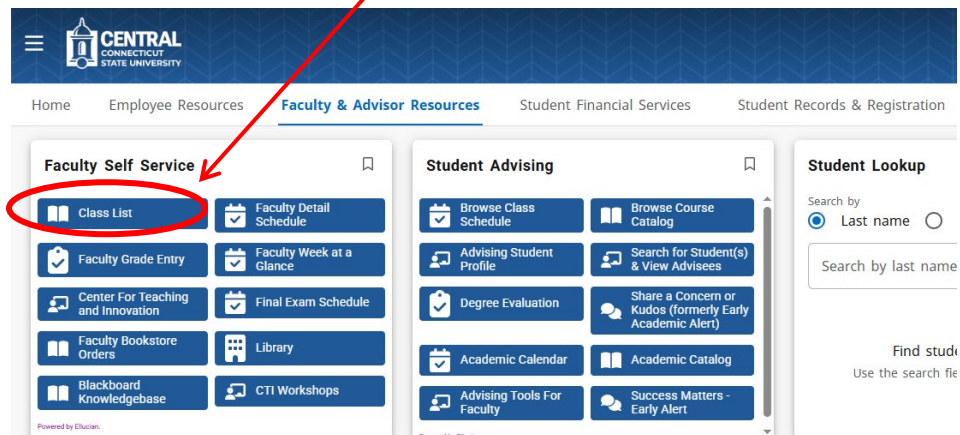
CENTRAL
CONNECTICUT
STATE UNIVERSITY

Home
Employee Resources
Faculty & Advisor Resources
Student Financial Services
Student Records & Registration

Faculty Self Service

Class List
Faculty Detail Schedule
Faculty Grade Entry
Faculty Week at a Glance
Center For Teaching and Innovation
Final Exam Schedule
Faculty Bookstore Orders
Library
Blackboard Knowledgebase
CTI Workshops

Powered by Ellucian.

Student Advising

Browse Class Schedule
Browse Course Catalog
Advising Student Profile
Search for Student(s) & View Advisees
Degree Evaluation
Share a Concern or Kudos (formerly Early Academic Alert)
Academic Calendar
Academic Catalog
Advising Tools For Faculty
Success Matters - Early Alert

Student Lookup

Search by
Last name

Search by last name

Find stude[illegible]
Use the search fie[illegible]